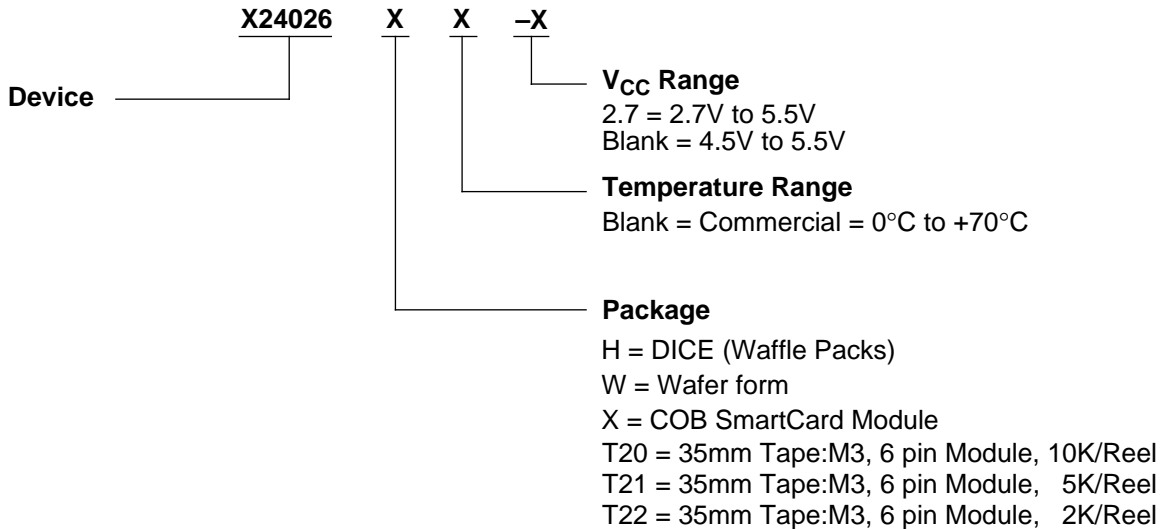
X24026 X X –X

Device

$V_{CC}$ Range
2.7 = 2.7V to 5.5V
Blank = 4.5V to 5.5V

Temperature Range
Blank = Commercial = 0°C to +70°C

Package
H = DICE (Waffle Packs)
W = Wafer form
X = COB SmartCard Module
T20 = 35mm Tape:M3, 6 pin Module, 10K/Reel
T21 = 35mm Tape:M3, 6 pin Module, 5K/Reel
T22 = 35mm Tape:M3, 6 pin Module, 2K/Reel